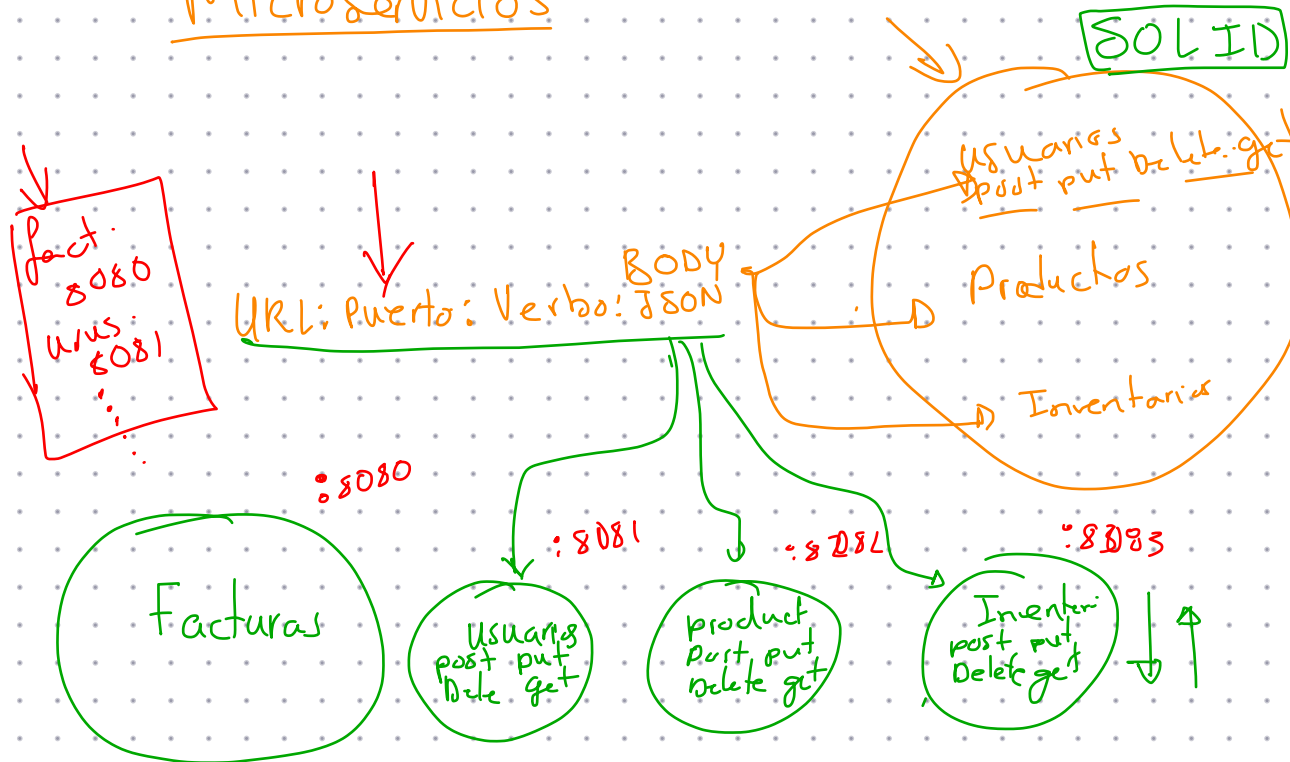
Microservicios

SOLID

Usuarios
post put Delete get

Productos

Inventarios

fact: 8080
usus: 8081
...

BODY
URL: Puerto: Verbo: JSON

:8080

:8081

:8082

:8083

Facturas

Usuarios
post put
Delete get

product
Post put
Delete get

Inventari
post put
Delete get